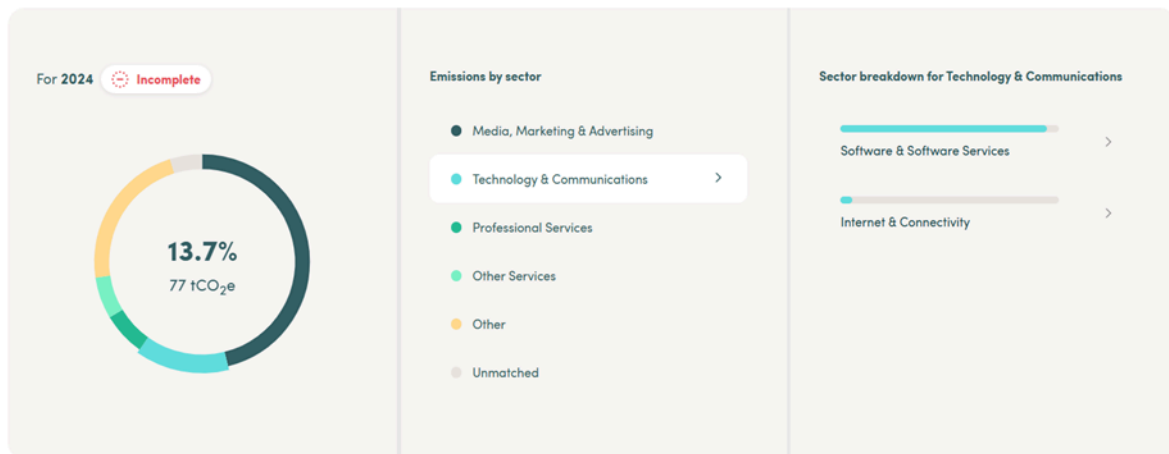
For 2024 Incomplete

13.7%
77 $tCO_2e$

Emissions by sector

Media, Marketing & Advertising

Technology & Communications

Professional Services

Other Services

Other

Unmatched

Sector breakdown for Technology & Communications

Software & Software Services

Internet & Connectivity